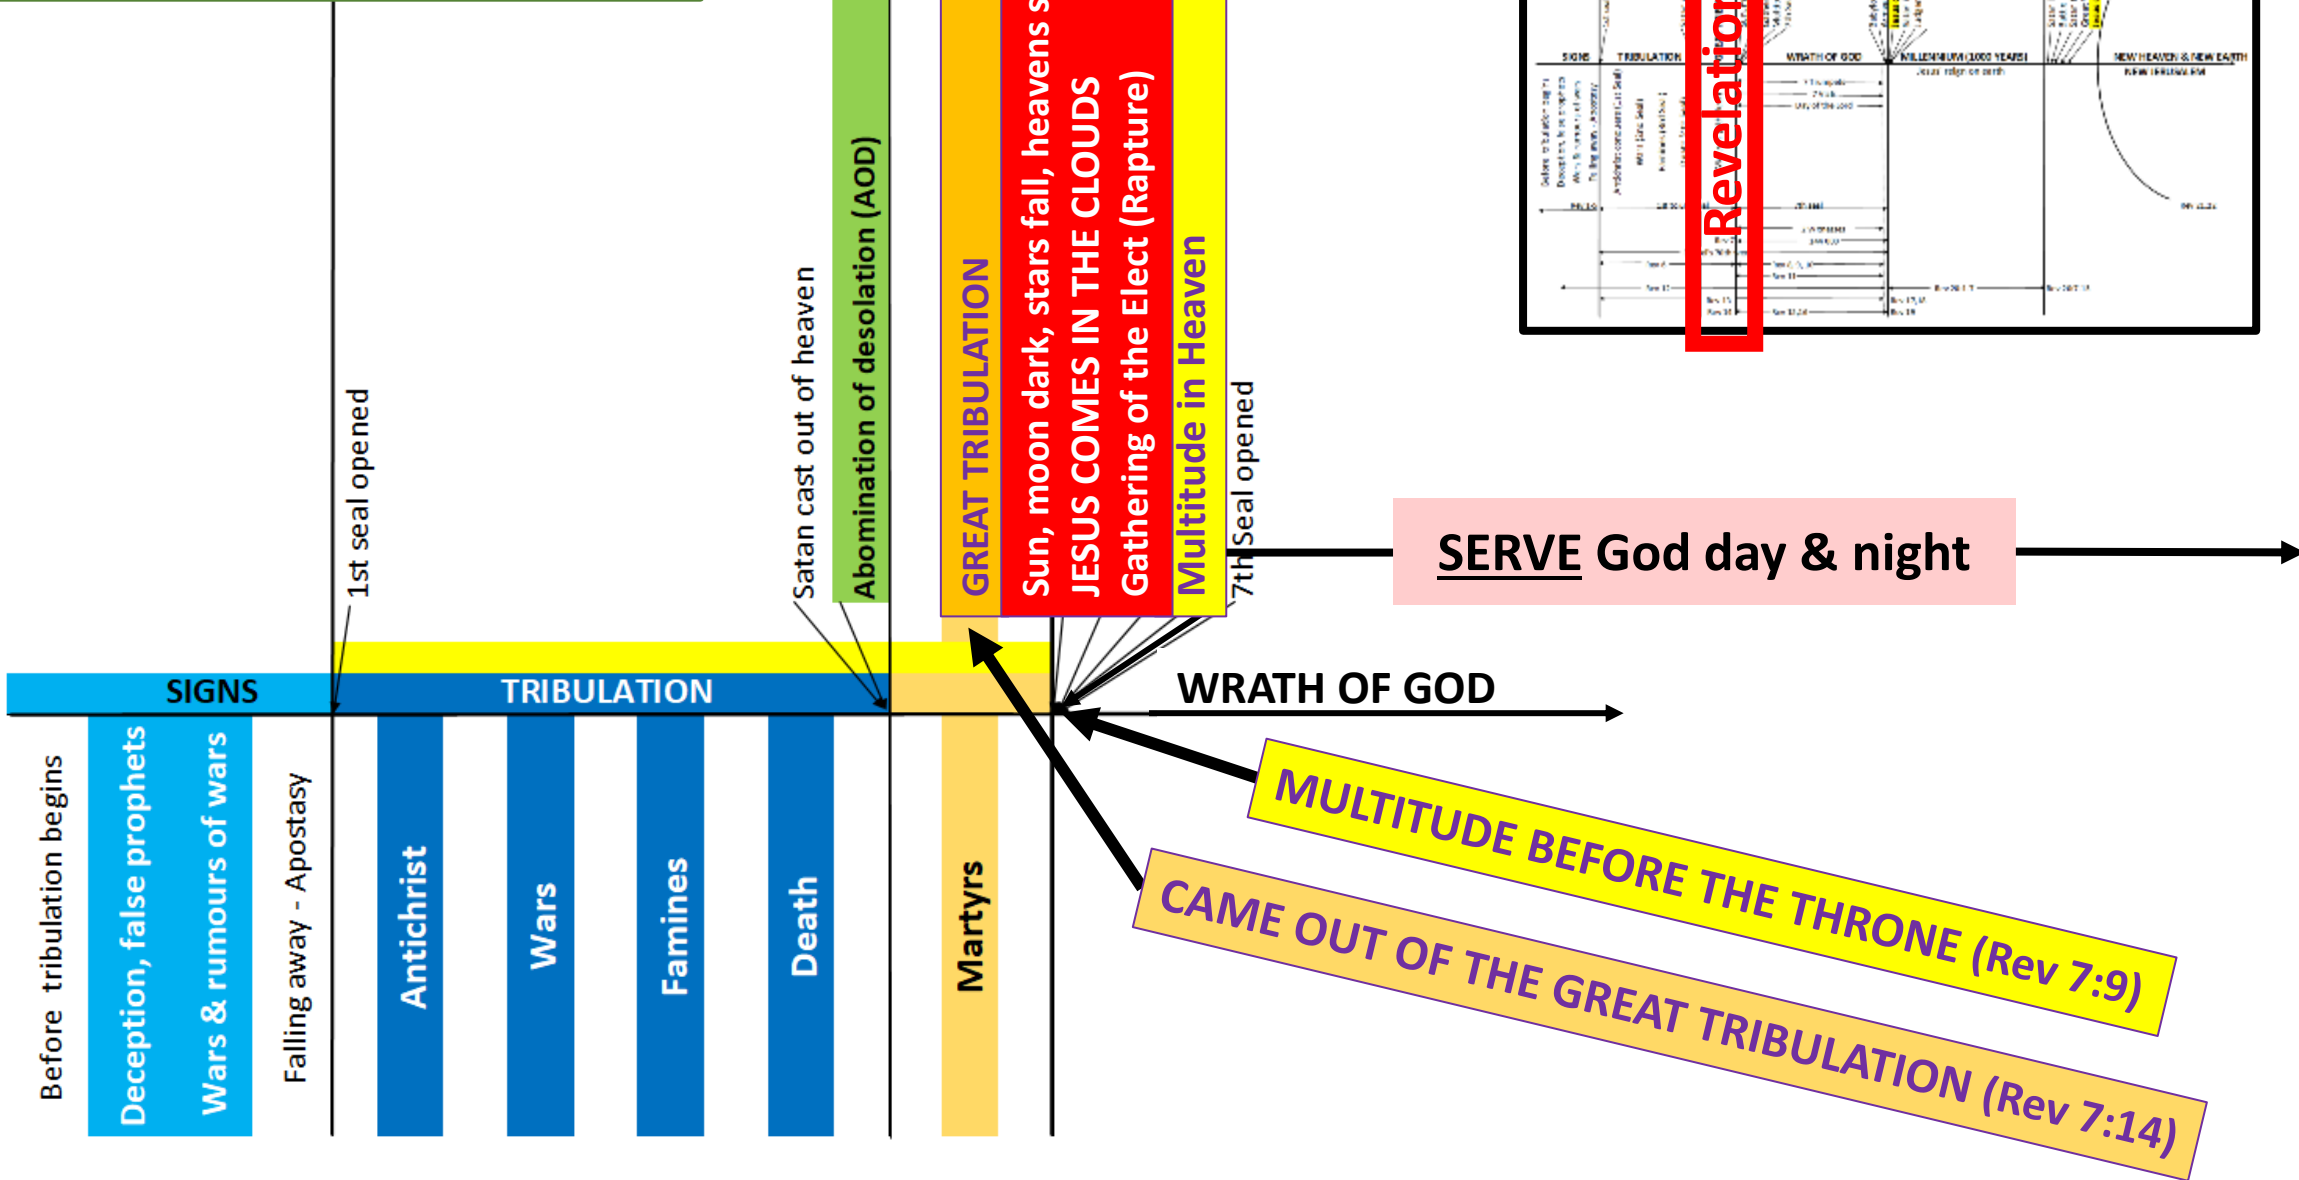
1st seal opened

Satan cast out of heaven

Abomination of desolation (AOD)

GREAT TRIBULATION

Sun, moon dark, stars fall, heavens s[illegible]

JESUS COMES IN THE CLOUDS

Gathering of the Elect (Rapture)

Multitude in Heaven

7th Seal opened

SERVE God day & night

SIGNS

TRIBULATION

WRATH OF GOD

Before tribulation begins

Deception, false prophets

Wars & rumours of wars

Falling away - Apostasy

Antichrist

Wars

Famines

Death

Martyrs

MULTITUDE BEFORE THE THRONE (Rev 7:9)

CAME OUT OF THE GREAT TRIBULATION (Rev 7:14)

SIGNS | TRIBULATION | WRATH OF GOD | MILLENNIUM (1000 YEARS) | NEW HEAVEN & NEW EARTH

Jesus reign on earth

NEW JERUSALEM

Revelation

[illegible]